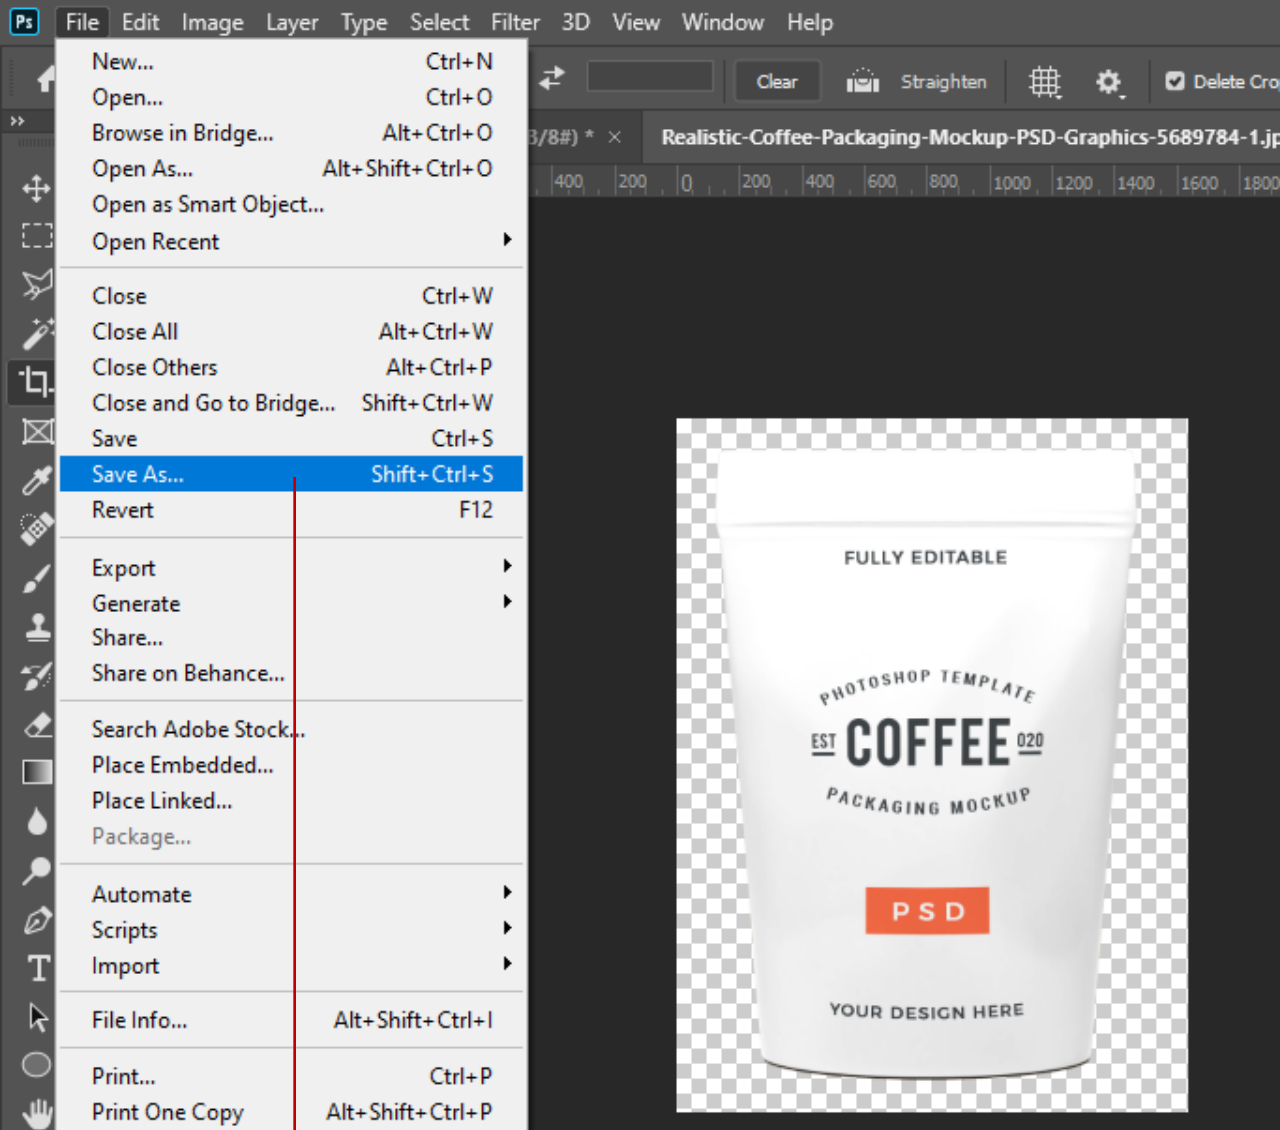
Ps File Edit Image Layer Type Select Filter 3D View Window Help

New... Ctrl+N
Open... Ctrl+O
Browse in Bridge... Alt+Ctrl+O
Open As... Alt+Shift+Ctrl+O
Open as Smart Object...
Open Recent

Close Ctrl+W
Close All Alt+Ctrl+W
Close Others Alt+Ctrl+P
Close and Go to Bridge... Shift+Ctrl+W
Save Ctrl+S
Save As... Shift+Ctrl+S
Revert F12

Export
Generate
Share...
Share on Behance...

Search Adobe Stock...
Place Embedded...
Place Linked...
Package...

Automate
Scripts
Import

File Info... Alt+Shift+Ctrl+I

Print... Ctrl+P
Print One Copy Alt+Shift+Ctrl+P

Clear Straighten Delete Cro

3/8#) * × Realistic-Coffee-Packaging-Mockup-PSD-Graphics-5689784-1.jp

400 200 0 200 400 600 800 1000 1200 1400 1600 1800

FULLY EDITABLE

PHOTOSHOP TEMPLATE
EST COFFEE 020
PACKAGING MOCKUP

PSD

YOUR DESIGN HERE